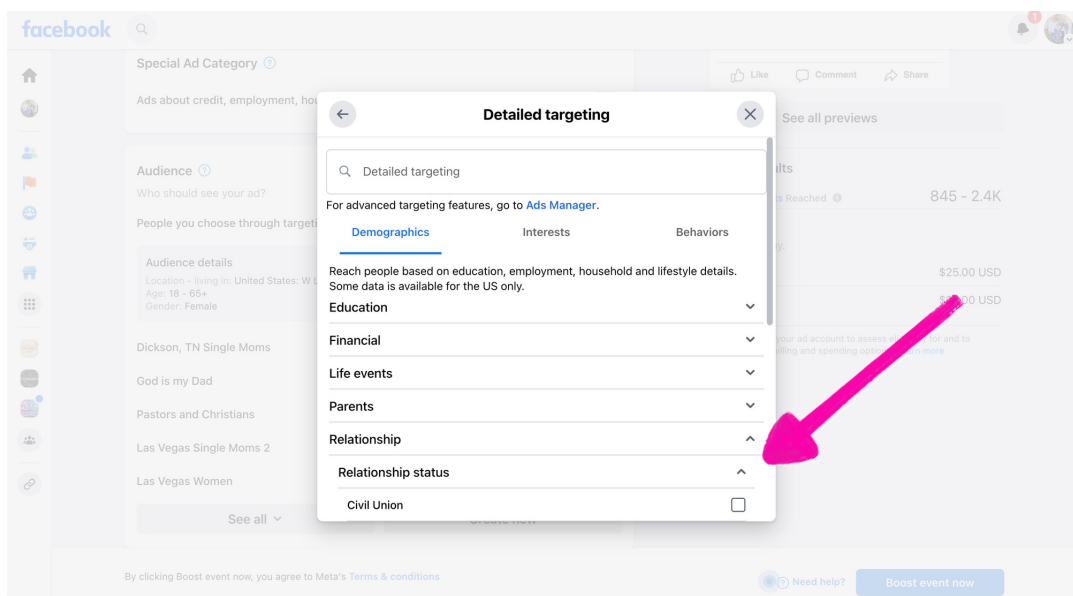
facebook

Special Ad Category

Ads about credit, employment, hou

Audience
Who should see your ad?

People you choose through targeti

Audience details
Location - living in: United States: W
Age: 18 - 65+
Gender: Female

Dickson, TN Single Moms

God is my Dad

Pastors and Christians

Las Vegas Single Moms 2

Las Vegas Women

See all

Like Comment Share

See all previews

845 - 2.4K

$25.00 USD

Detailed targeting

Detailed targeting

For advanced targeting features, go to Ads Manager.

Demographics Interests Behaviors

Reach people based on education, employment, household and lifestyle details. Some data is available for the US only.

Education

Financial

Life events

Parents

Relationship

Relationship status

Civil Union

By clicking Boost event now, you agree to Meta's Terms & conditions

Need help?

Boost event now